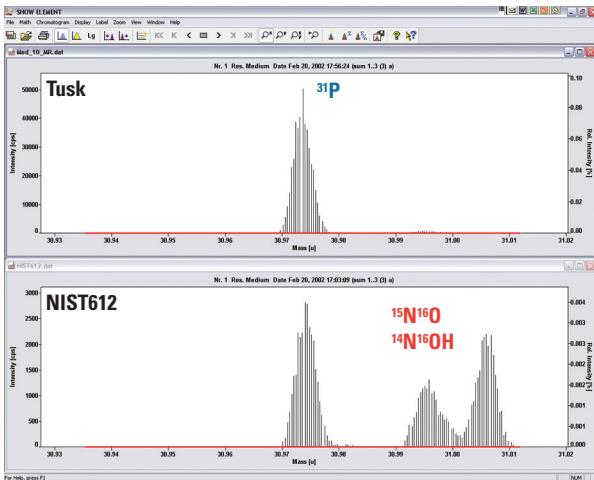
SHOW ELEMENT
File Math Chromatogram Display Label Zoom View Window Help

Med_10_MR.dat
Nr. 1 Res. Medium Date Feb 20, 2002 17:56:24 Run 1..3 (3) a)
Tusk
$^{31}P$
Intensity [cps]
50000
40000
30000
20000
10000
0
Rel. Intensity [%]
0.10
0.08
0.06
0.04
0.02
0.00
30.93 30.94 30.95 30.96 30.97 30.98 30.99 31.00 31.01 31.02
Mass [u]

NIST612.dat
Nr. 1 Res. Medium Date Feb 20, 2002 17:03:09 Run 1..3 (3) a)
NIST612
$^{15}N^{16}O$
$^{14}N^{16}OH$
Intensity [cps]
2500
2000
1500
1000
500
0
Rel. Intensity [%]
0.004
0.003
0.003
0.002
0.002
0.001
0.001
0.000
30.93 30.94 30.95 30.96 30.97 30.98 30.99 31.00 31.01 31.02
Mass [u]

For Help, press F1
NUM